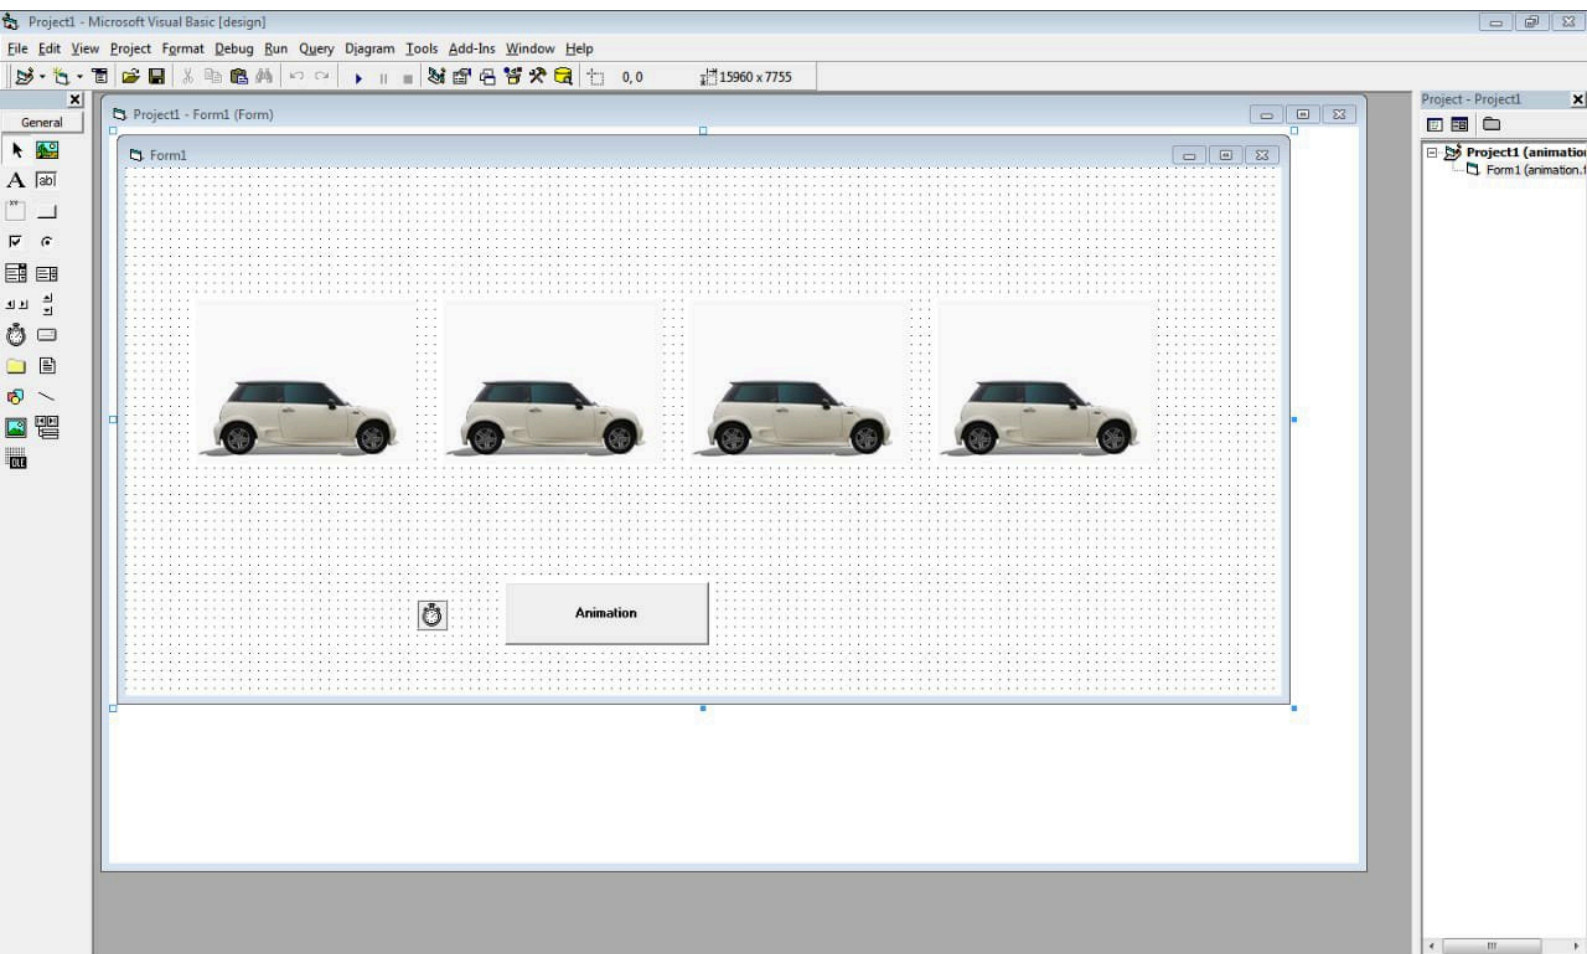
Project1 - Microsoft Visual Basic [design]

File Edit View Project Format Debug Run Query Diagram Tools Add-Ins Window Help

0, 0

15960 x 7755

General

Project1 - Form1 (Form)

Form1

Animation

Project - Project1

Project1 (animatio

Form1 (animation.f